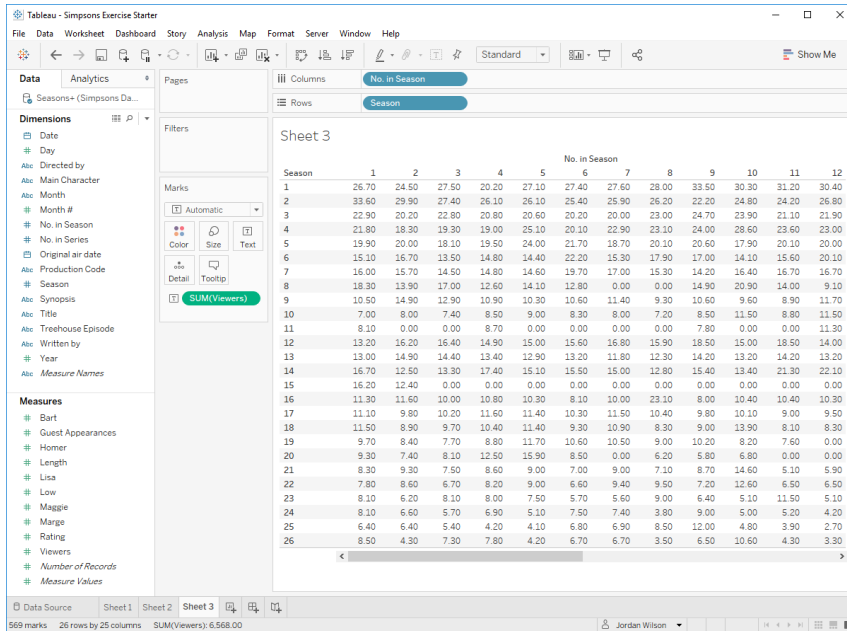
Tableau - Simpsons Exercise Starter

File Data Worksheet Dashboard Story Analysis Map Format Server Window Help

Standard

Show Me

Data Analytics

Seasons+ (Simpsons Da...

Dimensions
Date
Day
Directed by
Main Character
Month
Month #
No. in Season
No. in Series
Original air date
Production Code
Season
Synopsis
Title
Treehouse Episode
Written by
Year
Measure Names

Measures
Bart
Guest Appearances
Homer
Length
Lisa
Low
Maggie
Marge
Rating
Viewers
Number of Records
Measure Values

Pages

Filters

Marks
Automatic
Color Size Text
Detail Tooltip
SUM(Viewers)

Columns No. in Season
Rows Season

Sheet 3

| Season | 1 | 2 | 3 | 4 | 5 | 6 | 7 | 8 | 9 | 10 | 11 | 12 |
|---|---|---|---|---|---|---|---|---|---|---|---|---|
| | No. in Season | | | | | | | | | | | |
| 1 | 26.70 | 24.50 | 27.50 | 20.20 | 27.10 | 27.40 | 27.60 | 28.00 | 33.50 | 30.30 | 31.20 | 30.40 |
| 2 | 33.60 | 29.90 | 27.40 | 26.10 | 26.10 | 25.40 | 25.90 | 26.20 | 22.20 | 24.80 | 24.20 | 26.80 |
| 3 | 22.90 | 20.20 | 22.80 | 20.80 | 20.60 | 20.20 | 20.00 | 23.00 | 24.70 | 23.90 | 21.10 | 21.90 |
| 4 | 21.80 | 18.30 | 19.30 | 19.00 | 25.10 | 20.10 | 22.90 | 23.10 | 24.00 | 28.60 | 23.60 | 23.00 |
| 5 | 19.90 | 20.00 | 18.10 | 19.50 | 24.00 | 21.70 | 18.70 | 20.10 | 20.60 | 17.90 | 20.10 | 20.00 |
| 6 | 15.10 | 16.70 | 13.50 | 14.80 | 14.40 | 22.20 | 15.30 | 17.90 | 17.00 | 14.10 | 15.60 | 20.10 |
| 7 | 16.00 | 15.70 | 14.50 | 14.80 | 14.60 | 19.70 | 17.00 | 15.30 | 14.20 | 16.40 | 16.70 | 16.70 |
| 8 | 18.30 | 13.90 | 17.00 | 12.60 | 14.10 | 12.80 | 0.00 | 0.00 | 14.90 | 20.90 | 14.00 | 9.10 |
| 9 | 10.50 | 14.90 | 12.90 | 10.90 | 10.30 | 10.60 | 11.40 | 9.30 | 10.60 | 9.60 | 8.90 | 11.70 |
| 10 | 7.00 | 8.00 | 7.40 | 8.50 | 9.00 | 8.30 | 8.00 | 7.20 | 8.50 | 11.50 | 8.80 | 11.50 |
| 11 | 8.10 | 0.00 | 0.00 | 8.70 | 0.00 | 0.00 | 0.00 | 0.00 | 7.80 | 0.00 | 0.00 | 11.30 |
| 12 | 13.20 | 16.20 | 16.40 | 14.90 | 15.00 | 15.60 | 16.80 | 15.90 | 18.50 | 15.00 | 18.50 | 14.00 |
| 13 | 13.00 | 14.90 | 14.40 | 13.40 | 12.90 | 13.20 | 11.80 | 12.30 | 14.20 | 13.20 | 14.20 | 13.20 |
| 14 | 16.70 | 12.50 | 13.30 | 17.40 | 15.10 | 15.50 | 15.00 | 12.80 | 15.40 | 13.40 | 21.30 | 22.10 |
| 15 | 16.20 | 12.40 | 0.00 | 0.00 | 0.00 | 0.00 | 0.00 | 0.00 | 0.00 | 0.00 | 0.00 | 0.00 |
| 16 | 11.30 | 11.60 | 10.00 | 10.80 | 10.30 | 8.10 | 10.00 | 23.10 | 8.00 | 10.40 | 10.40 | 10.30 |
| 17 | 11.10 | 9.80 | 10.20 | 11.60 | 11.40 | 10.30 | 11.50 | 10.40 | 9.80 | 10.10 | 9.00 | 9.50 |
| 18 | 11.50 | 8.90 | 9.70 | 10.40 | 11.40 | 9.30 | 10.90 | 8.30 | 9.00 | 13.90 | 8.10 | 8.30 |
| 19 | 9.70 | 8.40 | 7.70 | 8.80 | 11.70 | 10.60 | 10.50 | 9.00 | 10.20 | 8.20 | 7.60 | 0.00 |
| 20 | 9.30 | 7.40 | 8.10 | 12.50 | 15.90 | 8.50 | 0.00 | 6.20 | 5.80 | 6.80 | 0.00 | 0.00 |
| 21 | 8.30 | 9.30 | 7.50 | 8.60 | 9.00 | 7.00 | 9.00 | 7.10 | 8.70 | 14.60 | 5.10 | 5.90 |
| 22 | 7.80 | 8.60 | 6.70 | 8.20 | 9.00 | 6.60 | 9.40 | 9.50 | 7.20 | 12.60 | 6.50 | 6.50 |
| 23 | 8.10 | 6.20 | 8.10 | 8.00 | 7.50 | 5.70 | 5.60 | 9.00 | 6.40 | 5.10 | 11.50 | 5.10 |
| 24 | 8.10 | 6.60 | 5.70 | 6.90 | 5.10 | 7.50 | 7.40 | 3.80 | 9.00 | 5.00 | 5.20 | 4.20 |
| 25 | 6.40 | 6.40 | 5.40 | 4.20 | 4.10 | 6.80 | 6.90 | 8.50 | 12.00 | 4.80 | 3.90 | 2.70 |
| 26 | 8.50 | 4.30 | 7.30 | 7.80 | 4.20 | 6.70 | 6.70 | 3.50 | 6.50 | 10.60 | 4.30 | 3.30 |

Data Source Sheet 1 Sheet 2 Sheet 3

569 marks 26 rows by 25 columns SUM(Viewers): 6,568.00 Jordan Wilson